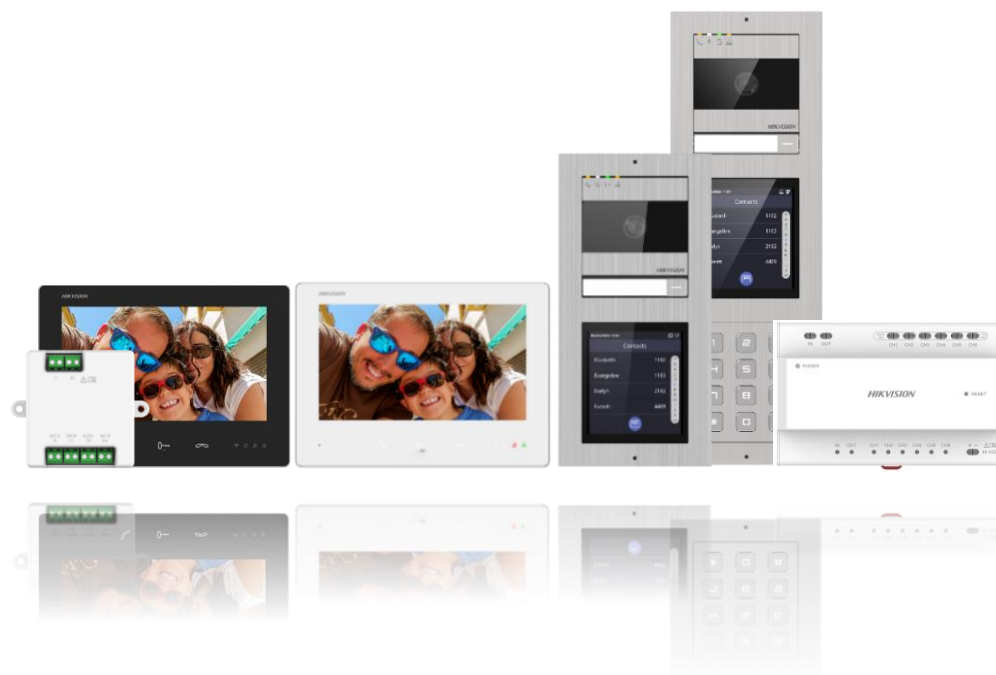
HIKVISION

HIKVISION

HIKVISION

Contacts

Elizabeth 1102

Evangeline 1103

Evelyn 2102

Everett 4409

HIKVISION

Contacts

1102

1103

2102

4409

IN OUT

CH1 CH2 CH3 CH4 CH5 CH6

POWER

HIKVISION

RESET

IN OUT CH1 CH2 CH3 CH4 CH5 CH6